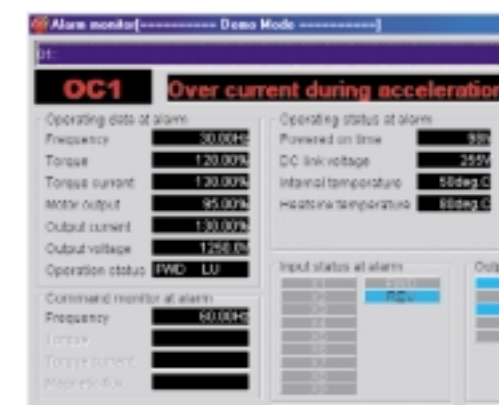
Alarm monitor[---------- Demo Mode ----------]

OC1 Over current during acceleration

Operating data at alarm
Frequency 30.00Hz
Torque 120.00%
Torque current 130.00%
Motor output 95.00%
Output current 130.00%
Output voltage 1256.0V
Operation status FWD LU

Command monitor at alarm
Frequency 60.00Hz
Torque
Torque current
Magnetic flux

Operating status at alarm
Powered on time 99h
DC link voltage 255V
Internal temperature 50deg.C
Heatsink temperature 60deg.C

Input status at alarm
REV

Outp